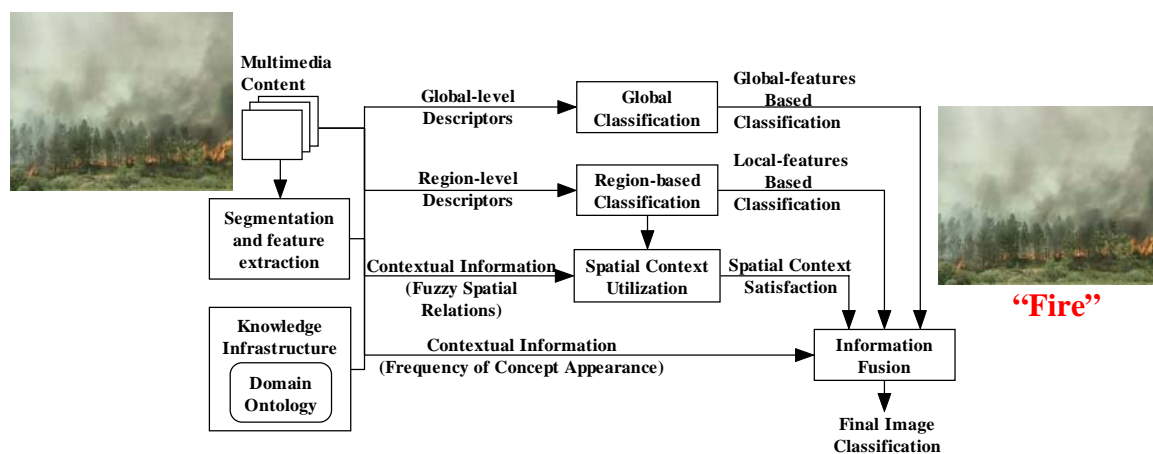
Multimedia Content

Segmentation and feature extraction

Knowledge Infrastructure

Domain Ontology

Global-level Descriptors

Region-level Descriptors

Contextual Information (Fuzzy Spatial Relations)

Contextual Information (Frequency of Concept Appearance)

Global Classification

Region-based Classification

Spatial Context Utilization

Global-features Based Classification

Local-features Based Classification

Spatial Context Satisfaction

Information Fusion

Final Image Classification

"Fire"